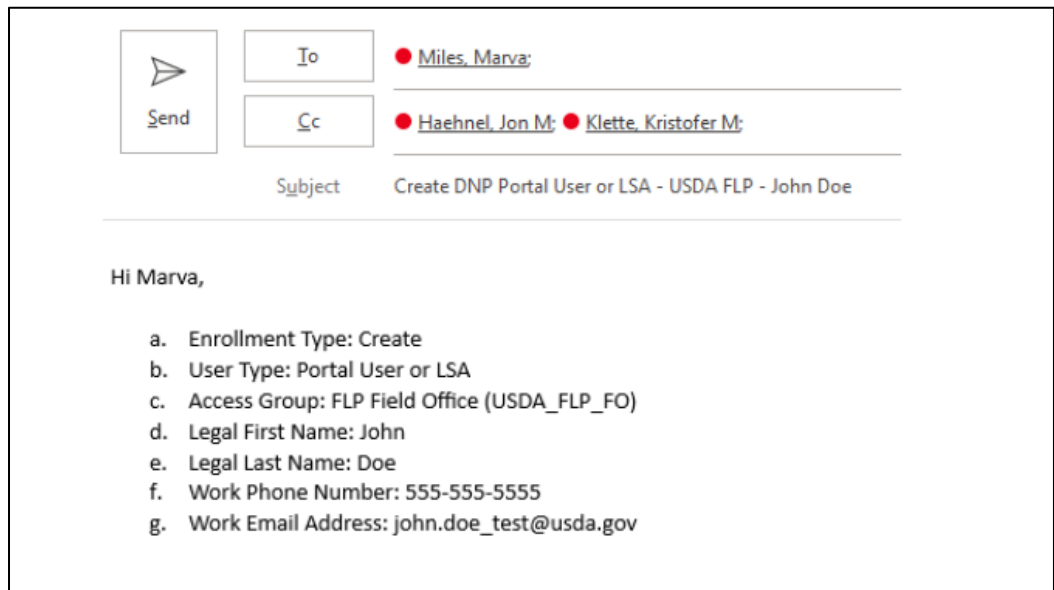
Send

To
Miles, Marva;

Cc
Haehnel, Jon M; Klette, Kristofer M;

Subject
Create DNP Portal User or LSA - USDA FLP - John Doe

Hi Marva,

a. Enrollment Type: Create
b. User Type: Portal User or LSA
c. Access Group: FLP Field Office (USDA_FLP_FO)
d. Legal First Name: John
e. Legal Last Name: Doe
f. Work Phone Number: 555-555-5555
g. Work Email Address: john.doe_test@usda.gov